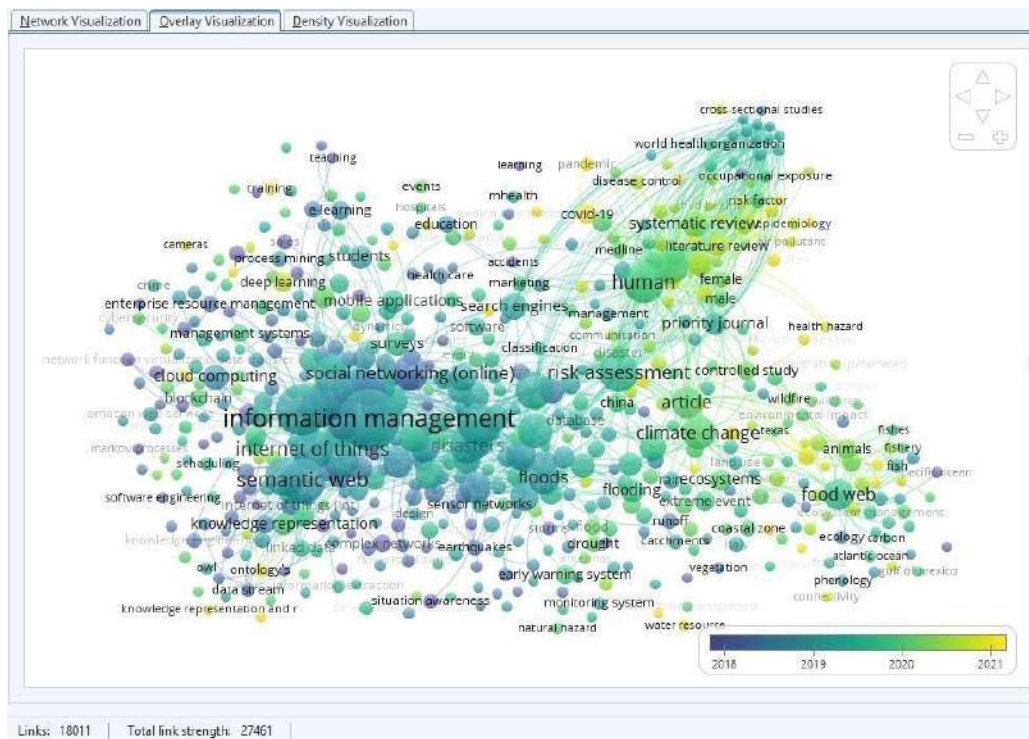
Network Visualization | Overlay Visualization | Density Visualization

cross sectional studies
world health organization
teaching
learning pandemic
disease control
occupational exposure
training
events
mhealth
risk factor
e-learning
education
covid-19
systematic review
epidemiology
cameras
process mining
students
medline
literature review
crime
deep learning
health care
accidents
marketing
human
female
male
enterprise resource management
mobile applications
search engines
management
management systems
software
priority journal
health hazard
surveys
communication
classification
cloud computing
social networking (online)
risk assessment
controlled study
blockchain
wildfire
information management
china
article
internet of things
disasters
climate change
texas
fishes
fishery
markov processes
scheduling
animals
fish
semantic web
floods
ecosystems
flooding
extreme event
food web
software engineering
internet of things (iot)
sensor networks
knowledge representation
runoff
coastal zone
complex networks
earthquakes
drought
catchments
ecology
carbon
owl
ontology's
early warning system
vegetation
atlantic ocean
data stream
phenology
gulf of mexico
situation awareness
monitoring system
connectivity
knowledge representation and r
natural hazard
water resource

2018 2019 2020 2021

Links: 18011 | Total link strength: 27461